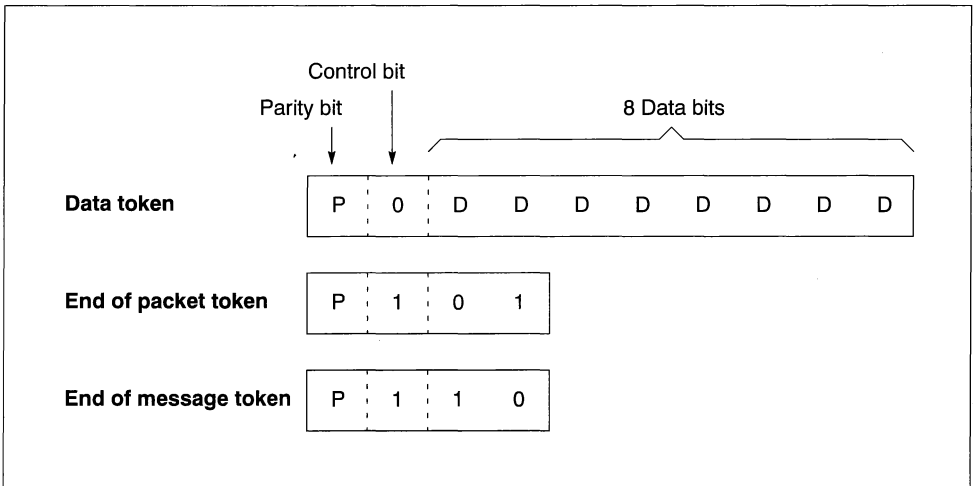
Control bit

Parity bit

8 Data bits

Data token

| P | 0 | D | D | D | D | D | D | D | D |
|---|---|---|---|---|---|---|---|---|---|

End of packet token

| P | 1 | 0 | 1 |
|---|---|---|---|

End of message token

| P | 1 | 1 | 0 |
|---|---|---|---|